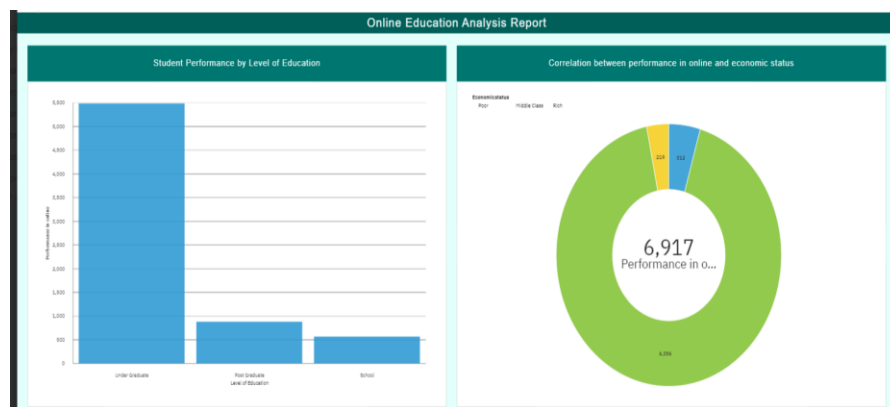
Online Education Analysis Report

Student Performance by Level of Education

5,500
5,000
4,500
4,000
3,500
3,000
2,500
2,000
1,500
1,000
500
0

Performance in online

Under Graduate
Post Graduate
School
Level of Education

Correlation between performance in online and economic status

Economicstatus
Poor
Middle Class
Rich

219
312

6,917
Performance in o...

6,386